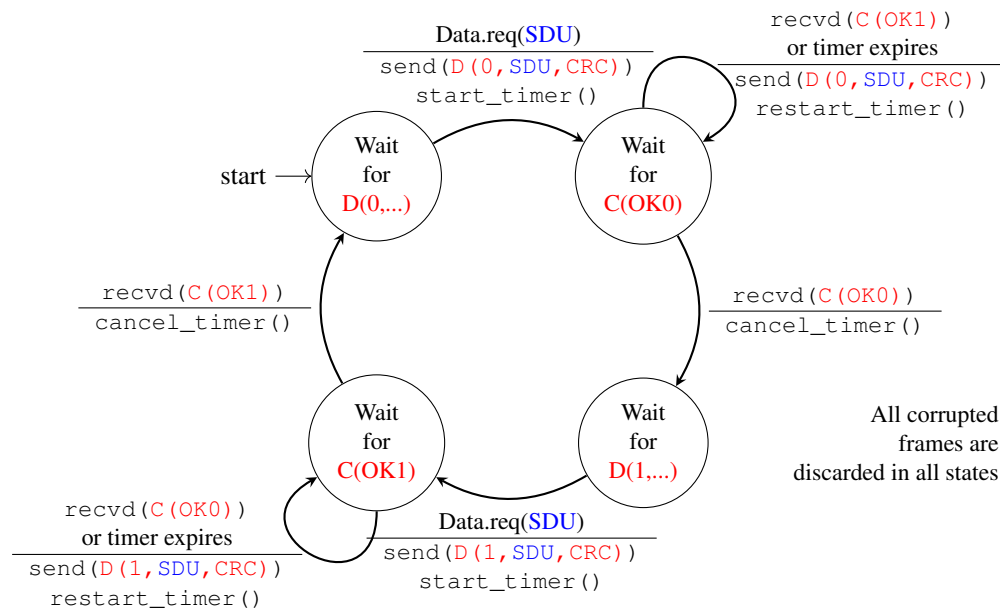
Data.req(SDU)
send(D(0,SDU,CRC))
start_timer()

recvd(C(OK1))
or timer expires
send(D(0,SDU,CRC))
restart_timer()

start

Wait for D(0,...)

Wait for C(OK0)

recvd(C(OK1))
cancel_timer()

recvd(C(OK0))
cancel_timer()

Wait for C(OK1)

Wait for D(1,...)

All corrupted frames are discarded in all states

recvd(C(OK0))
or timer expires
send(D(1,SDU,CRC))
restart_timer()

Data.req(SDU)
send(D(1,SDU,CRC))
start_timer()